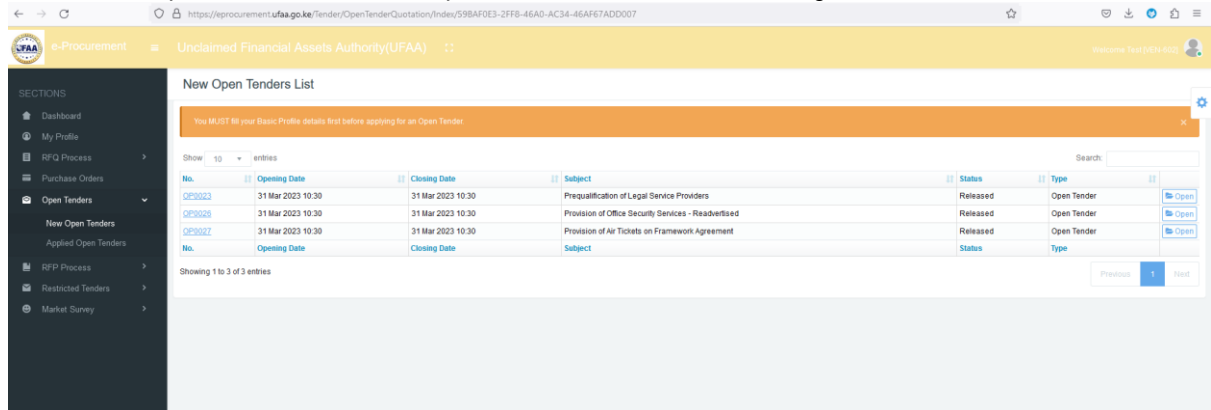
https://eprocurement.ufaa.go.ke/Tender/OpenTenderQuotation/Index/59BAF0E3-2FF8-46A0-AC34-46AF67ADD007

UFAA e-Procurement Unclaimed Financial Assets Authority(UFAA)

Welcome Test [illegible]

SECTIONS
Dashboard
My Profile
RFQ Process
Purchase Orders
Open Tenders
New Open Tenders
Applied Open Tenders
RFP Process
Restricted Tenders
Market Survey

New Open Tenders List

You MUST fill your Basic Profile details first before applying for an Open Tender.

Show 10 entries

Search:

| No. | Opening Date | Closing Date | Subject | Status | Type | |
|---|---|---|---|---|---|---|
| OP0023 | 31 Mar 2023 10:30 | 31 Mar 2023 10:30 | Prequalification of Legal Service Providers | Released | Open Tender | Open |
| OP0026 | 31 Mar 2023 10:30 | 31 Mar 2023 10:30 | Provision of Office Security Services - Readvertised | Released | Open Tender | Open |
| OP0027 | 31 Mar 2023 10:30 | 31 Mar 2023 10:30 | Provision of Air Tickets on Framework Agreement | Released | Open Tender | Open |
| No. | Opening Date | Closing Date | Subject | Status | Type | |

Showing 1 to 3 of 3 entries

Previous 1 Next